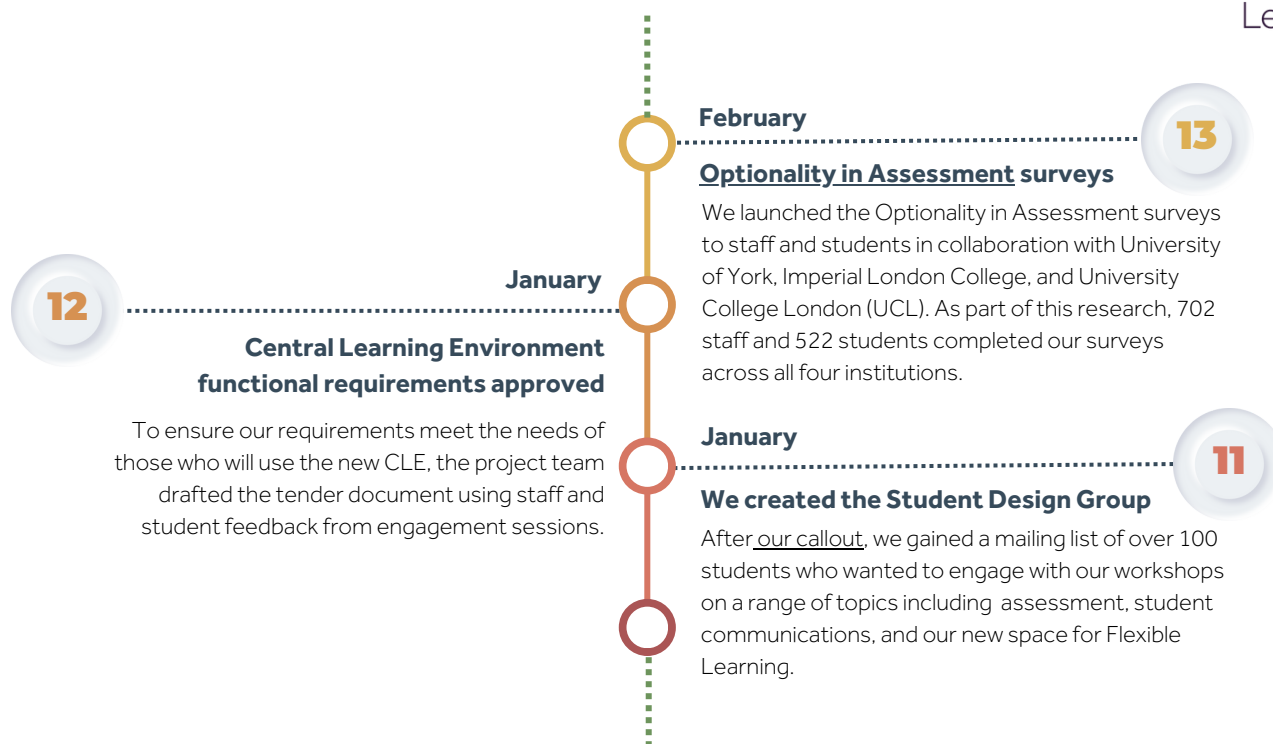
Le

February

13

Optionality in Assessment surveys

We launched the Optionality in Assessment surveys to staff and students in collaboration with University of York, Imperial London College, and University College London (UCL). As part of this research, 702 staff and 522 students completed our surveys across all four institutions.

January

12

Central Learning Environment functional requirements approved

To ensure our requirements meet the needs of those who will use the new CLE, the project team drafted the tender document using staff and student feedback from engagement sessions.

January

11

We created the Student Design Group

After our callout, we gained a mailing list of over 100 students who wanted to engage with our workshops on a range of topics including assessment, student communications, and our new space for Flexible Learning.